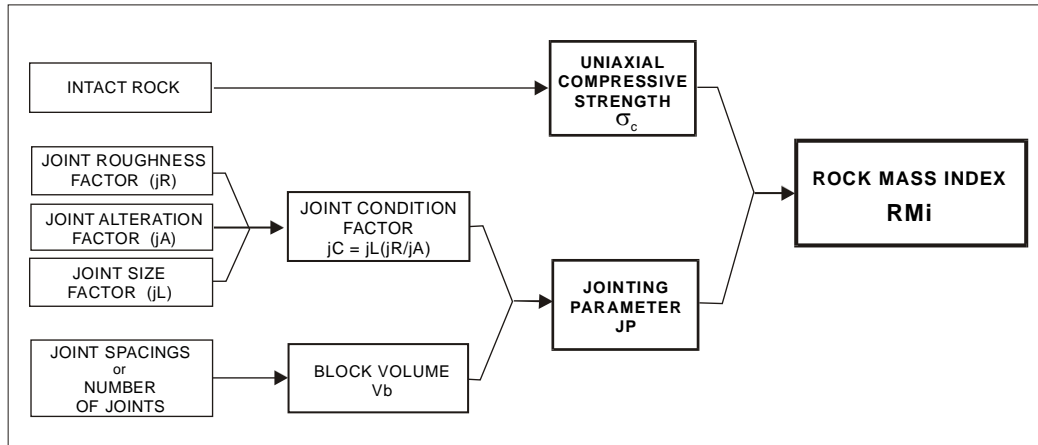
INTACT ROCK

UNIAXIAL COMPRESSIVE STRENGTH $\sigma_c$

JOINT ROUGHNESS FACTOR (jR)

JOINT ALTERATION FACTOR (jA)

JOINT SIZE FACTOR (jL)

JOINT CONDITION FACTOR jC = jL(jR/jA)

ROCK MASS INDEX RMi

JOINTING PARAMETER JP

JOINT SPACINGS or NUMBER OF JOINTS

BLOCK VOLUME Vb